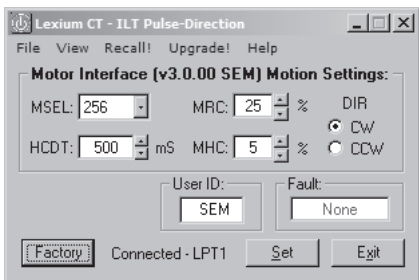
Lexium CT - ILT Pulse-Direction

File View Recall! Upgrade! Help

Motor Interface (v3.0.00 SEM) Motion Settings:

MSEL: 256

MRC: 25 %

DIR

CW

CCW

HCDT: 500 mS

MHC: 5 %

User ID:

SEM

Fault:

None

Factory

Connected - LPT1

Set

Exit